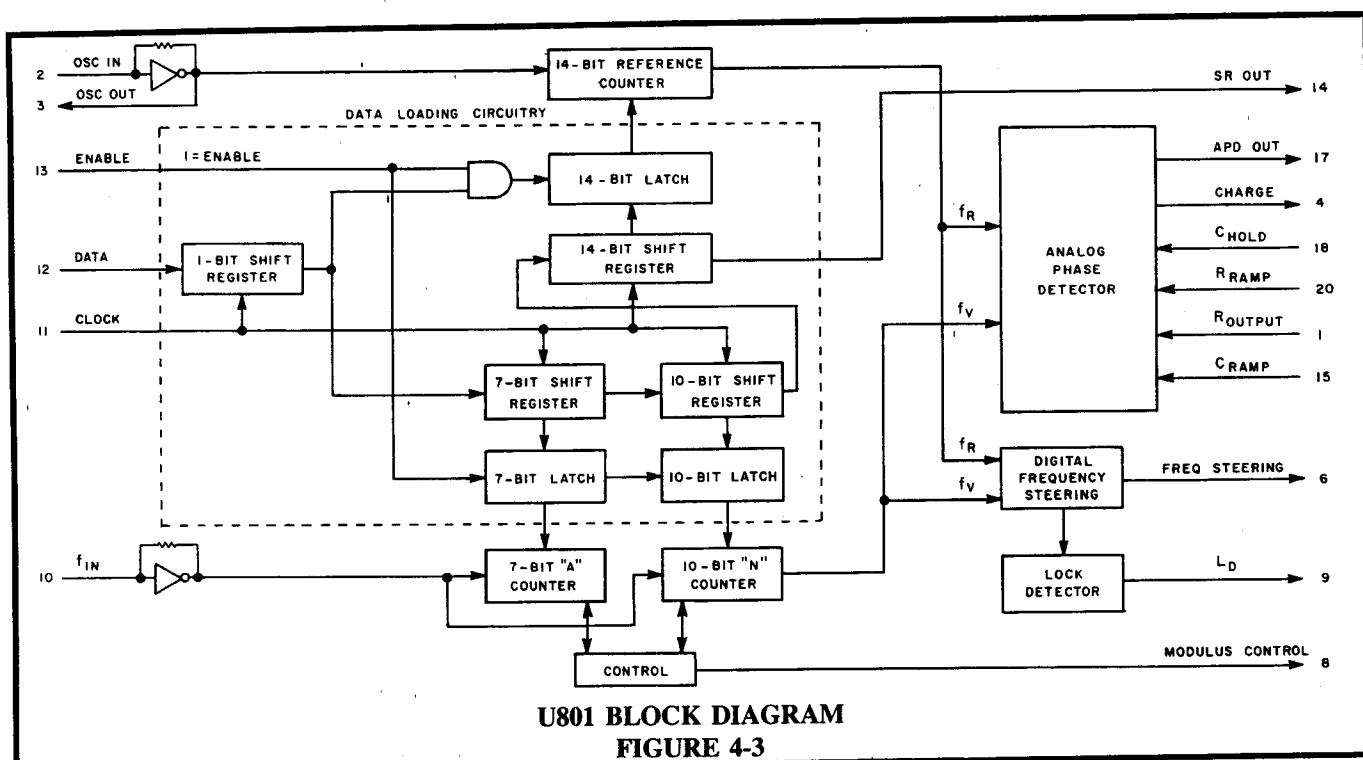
2 OSC IN
3 OSC OUT
14-BIT REFERENCE COUNTER
SR OUT 14
DATA LOADING CIRCUITRY
13 ENABLE
1 = ENABLE
14-BIT LATCH
APD OUT 17
CHARGE 4
$f_R$
12 DATA
1-BIT SHIFT REGISTER
14-BIT SHIFT REGISTER
ANALOG PHASE DETECTOR
$C_{HOLD}$ 18
$R_{RAMP}$ 20
11 CLOCK
$f_V$
$R_{OUTPUT}$ 1
7-BIT SHIFT REGISTER
10-BIT SHIFT REGISTER
$C_{RAMP}$ 15
7-BIT LATCH
10-BIT LATCH
$f_R$
$f_V$
DIGITAL FREQUENCY STEERING
FREQ STEERING 6
10 $f_{IN}$
7-BIT "A" COUNTER
10-BIT "N" COUNTER
LOCK DETECTOR
$L_D$ 9
CONTROL
MODULUS CONTROL 8

U801 BLOCK DIAGRAM
FIGURE 4-3